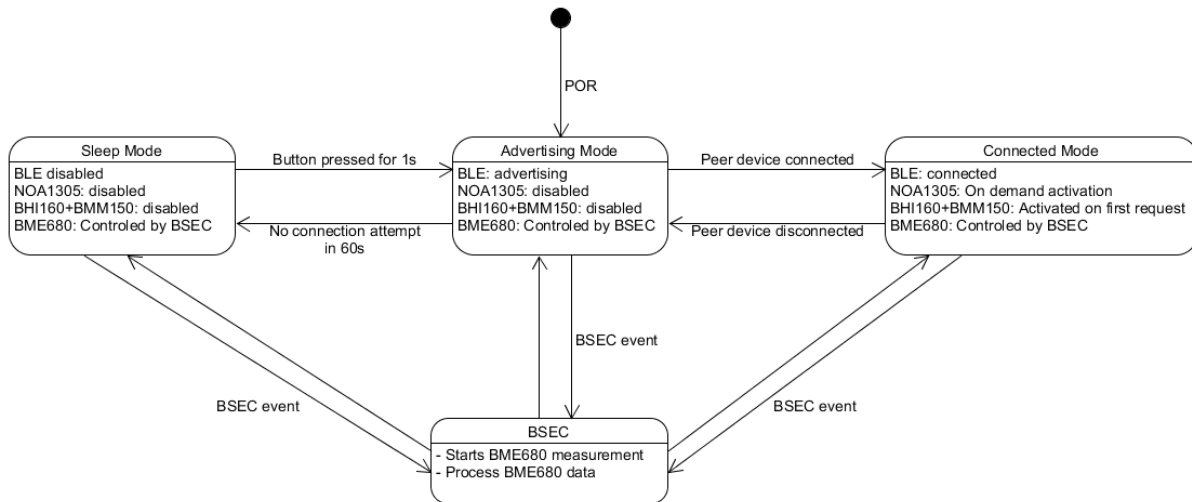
POR

Sleep Mode
BLE disabled
NOA1305: disabled
BHI160+BMM150: disabled
BME680: Controled by BSEC

Button pressed for 1s

No connection attempt in 60s

Advertising Mode
BLE: advertising
NOA1305: disabled
BHI160+BMM150: disabled
BME680: Controled by BSEC

Peer device connected

Peer device disconnected

Connected Mode
BLE: connected
NOA1305: On demand activation
BHI160+BMM150: Activated on first request
BME680: Controled by BSEC

BSEC event

BSEC event

BSEC event

BSEC
- Starts BME680 measurement
- Process BME680 data